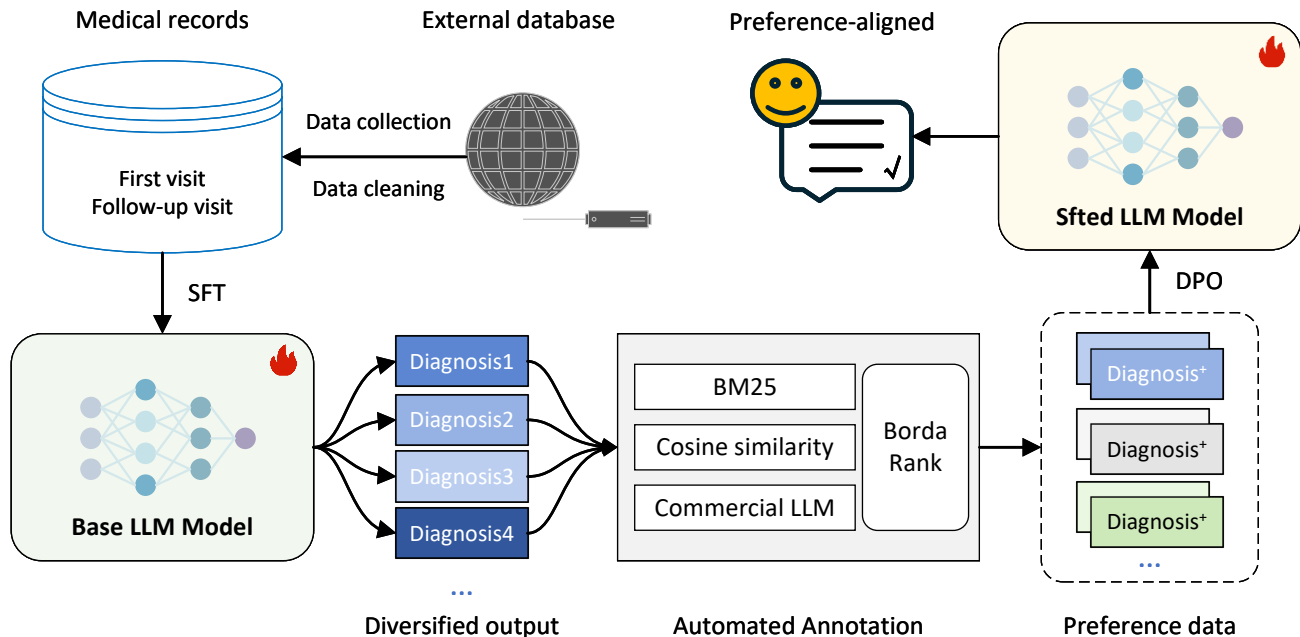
Medical records

External database

Preference-aligned

Data collection

First visit
Follow-up visit

Data cleaning

Sfted LLM Model

SFT

DPO

Base LLM Model

Diagnosis1
Diagnosis2
Diagnosis3
Diagnosis4
...

BM25
Cosine similarity
Commercial LLM

Borda Rank

Diagnosis$^+$
Diagnosis$^+$
Diagnosis$^+$
...

Diversified output

Automated Annotation

Preference data